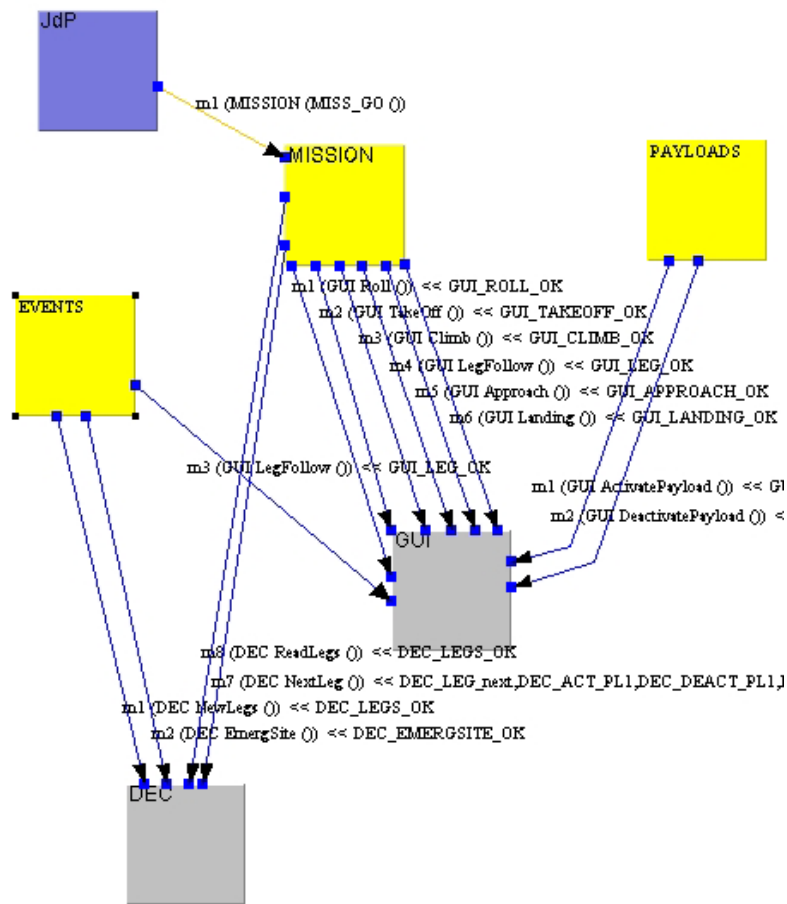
JdP

m1 (MISSION (MISS_GO ()))

MISSION

PAYLOADS

m1 (GUI Roll ()) << GUI_ROLL_OK

m2 (GUI TakeOff ()) << GUI_TAKEOFF_OK

m3 (GUI Climb ()) << GUI_CLIMB_OK

m4 (GUI LegFollow ()) << GUI_LEG_OK

m5 (GUI Approach ()) << GUI_APPROACH_OK

m6 (GUI Landing ()) << GUI_LANDING_OK

EVENTS

m3 (GUI LegFollow ()) << GUI_LEG_OK

m1 (GUI ActivatePayload ()) << GU

m2 (GUI DeactivatePayload ()) <

GUI

m8 (DEC ReadLegs ()) << DEC_LEGS_OK

m7 (DEC NextLeg ()) << DEC_LEG_next,DEC_ACT_PL1,DEC_DEACT_PL1,

m1 (DEC NewLegs ()) << DEC_LEGS_OK

m2 (DEC EmergSite ()) << DEC_EMERGSITE_OK

DEC